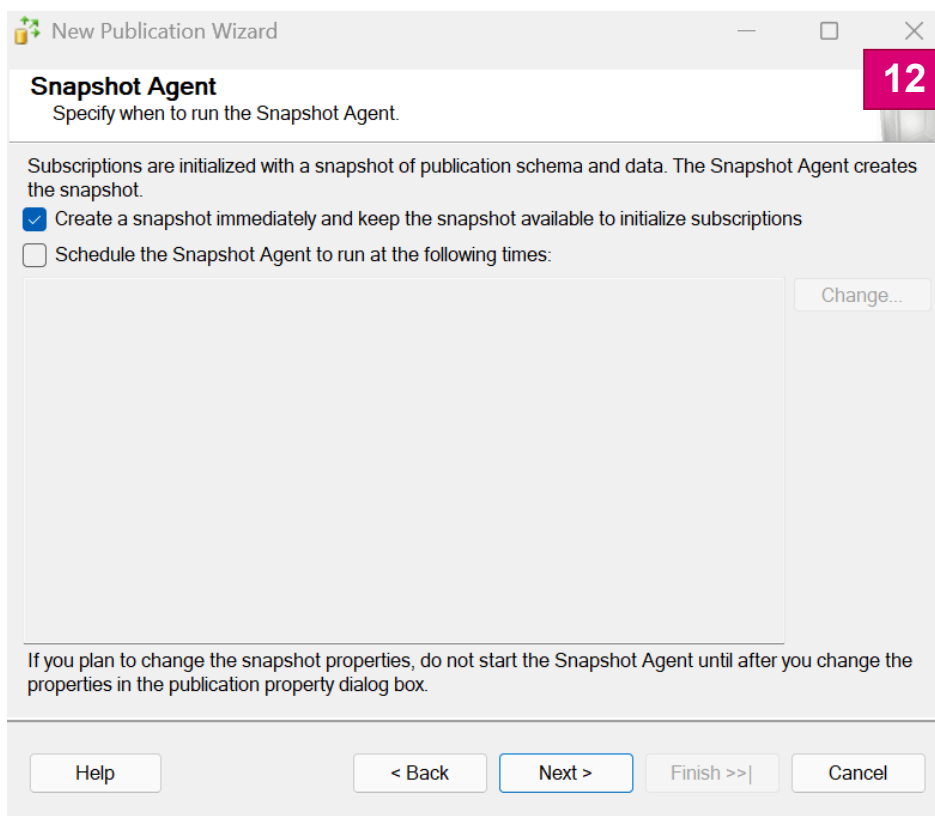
New Publication Wizard

12

Snapshot Agent
Specify when to run the Snapshot Agent.

Subscriptions are initialized with a snapshot of publication schema and data. The Snapshot Agent creates the snapshot.

Create a snapshot immediately and keep the snapshot available to initialize subscriptions

Schedule the Snapshot Agent to run at the following times:

Change...

If you plan to change the snapshot properties, do not start the Snapshot Agent until after you change the properties in the publication property dialog box.

Help

< Back

Next >

Finish >>|

Cancel